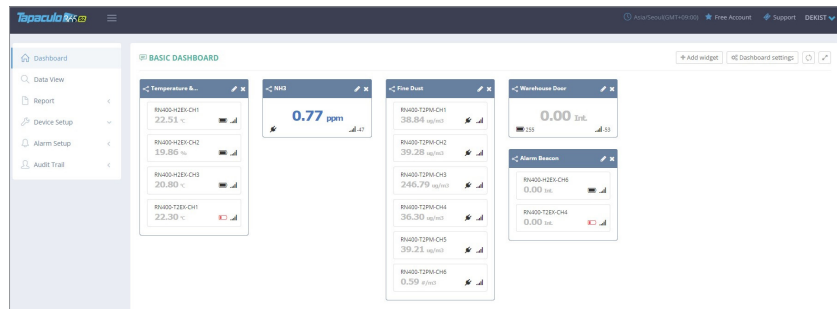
Tapaculo

Asia/Seoul(GMT+09:00) Free Account Support DEKIST

Dashboard
Data View
Report
Device Setup
Alarm Setup
Audit Trail

BASIC DASHBOARD

+ Add widget Dashboard settings

Temperature &...
RN400-H2EX-CH1
22.51 °C
RN400-H2EX-CH2
19.86 %
RN400-H2EX-CH3
20.80 °C
RN400-T2EX-CH1
22.30 °C

NH3
0.77 ppm
-47

Fine Dust
RN400-T2PM-CH1
38.84 ug/m3
RN400-T2PM-CH2
39.28 ug/m3
RN400-T2PM-CH3
246.79 ug/m3
RN400-T2PM-CH4
36.30 ug/m3
RN400-T2PM-CH5
39.21 ug/m3
RN400-T2PM-CH6
0.59 #/m3

Warehouse Door
0.00 Int.
255 -53

Alarm Beacon
RN400-H2EX-CH6
0.00 Int.
RN400-T2EX-CH4
0.00 Int.